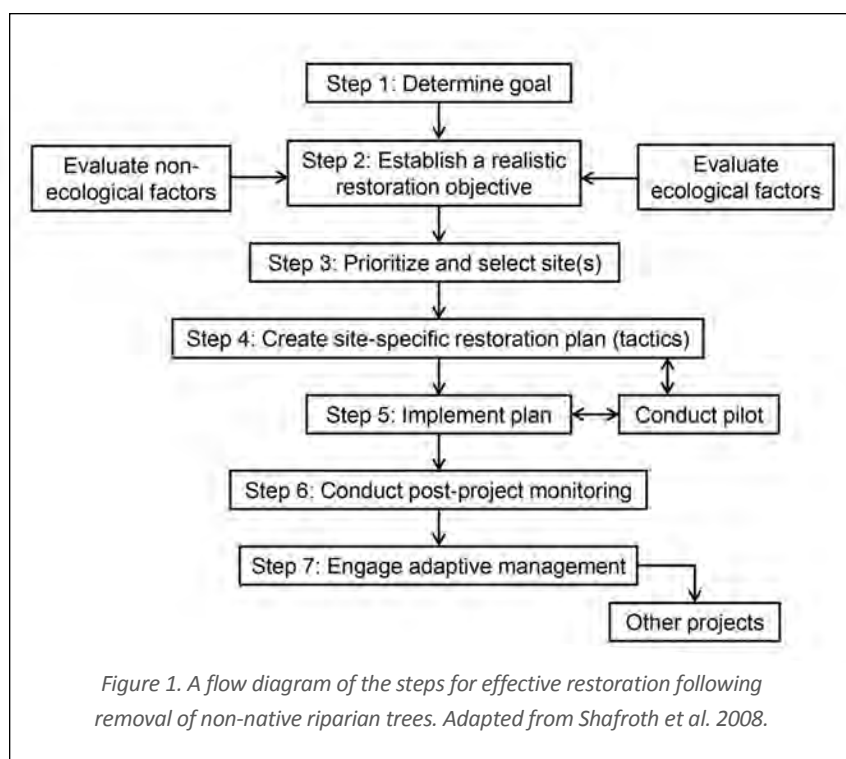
Step 1: Determine goal

Evaluate non-ecological factors

Step 2: Establish a realistic restoration objective

Evaluate ecological factors

Step 3: Prioritize and select site(s)

Step 4: Create site-specific restoration plan (tactics)

Step 5: Implement plan

Conduct pilot

Step 6: Conduct post-project monitoring

Step 7: Engage adaptive management

Other projects

*Figure 1. A flow diagram of the steps for effective restoration following removal of non-native riparian trees. Adapted from Shafroth et al. 2008.*